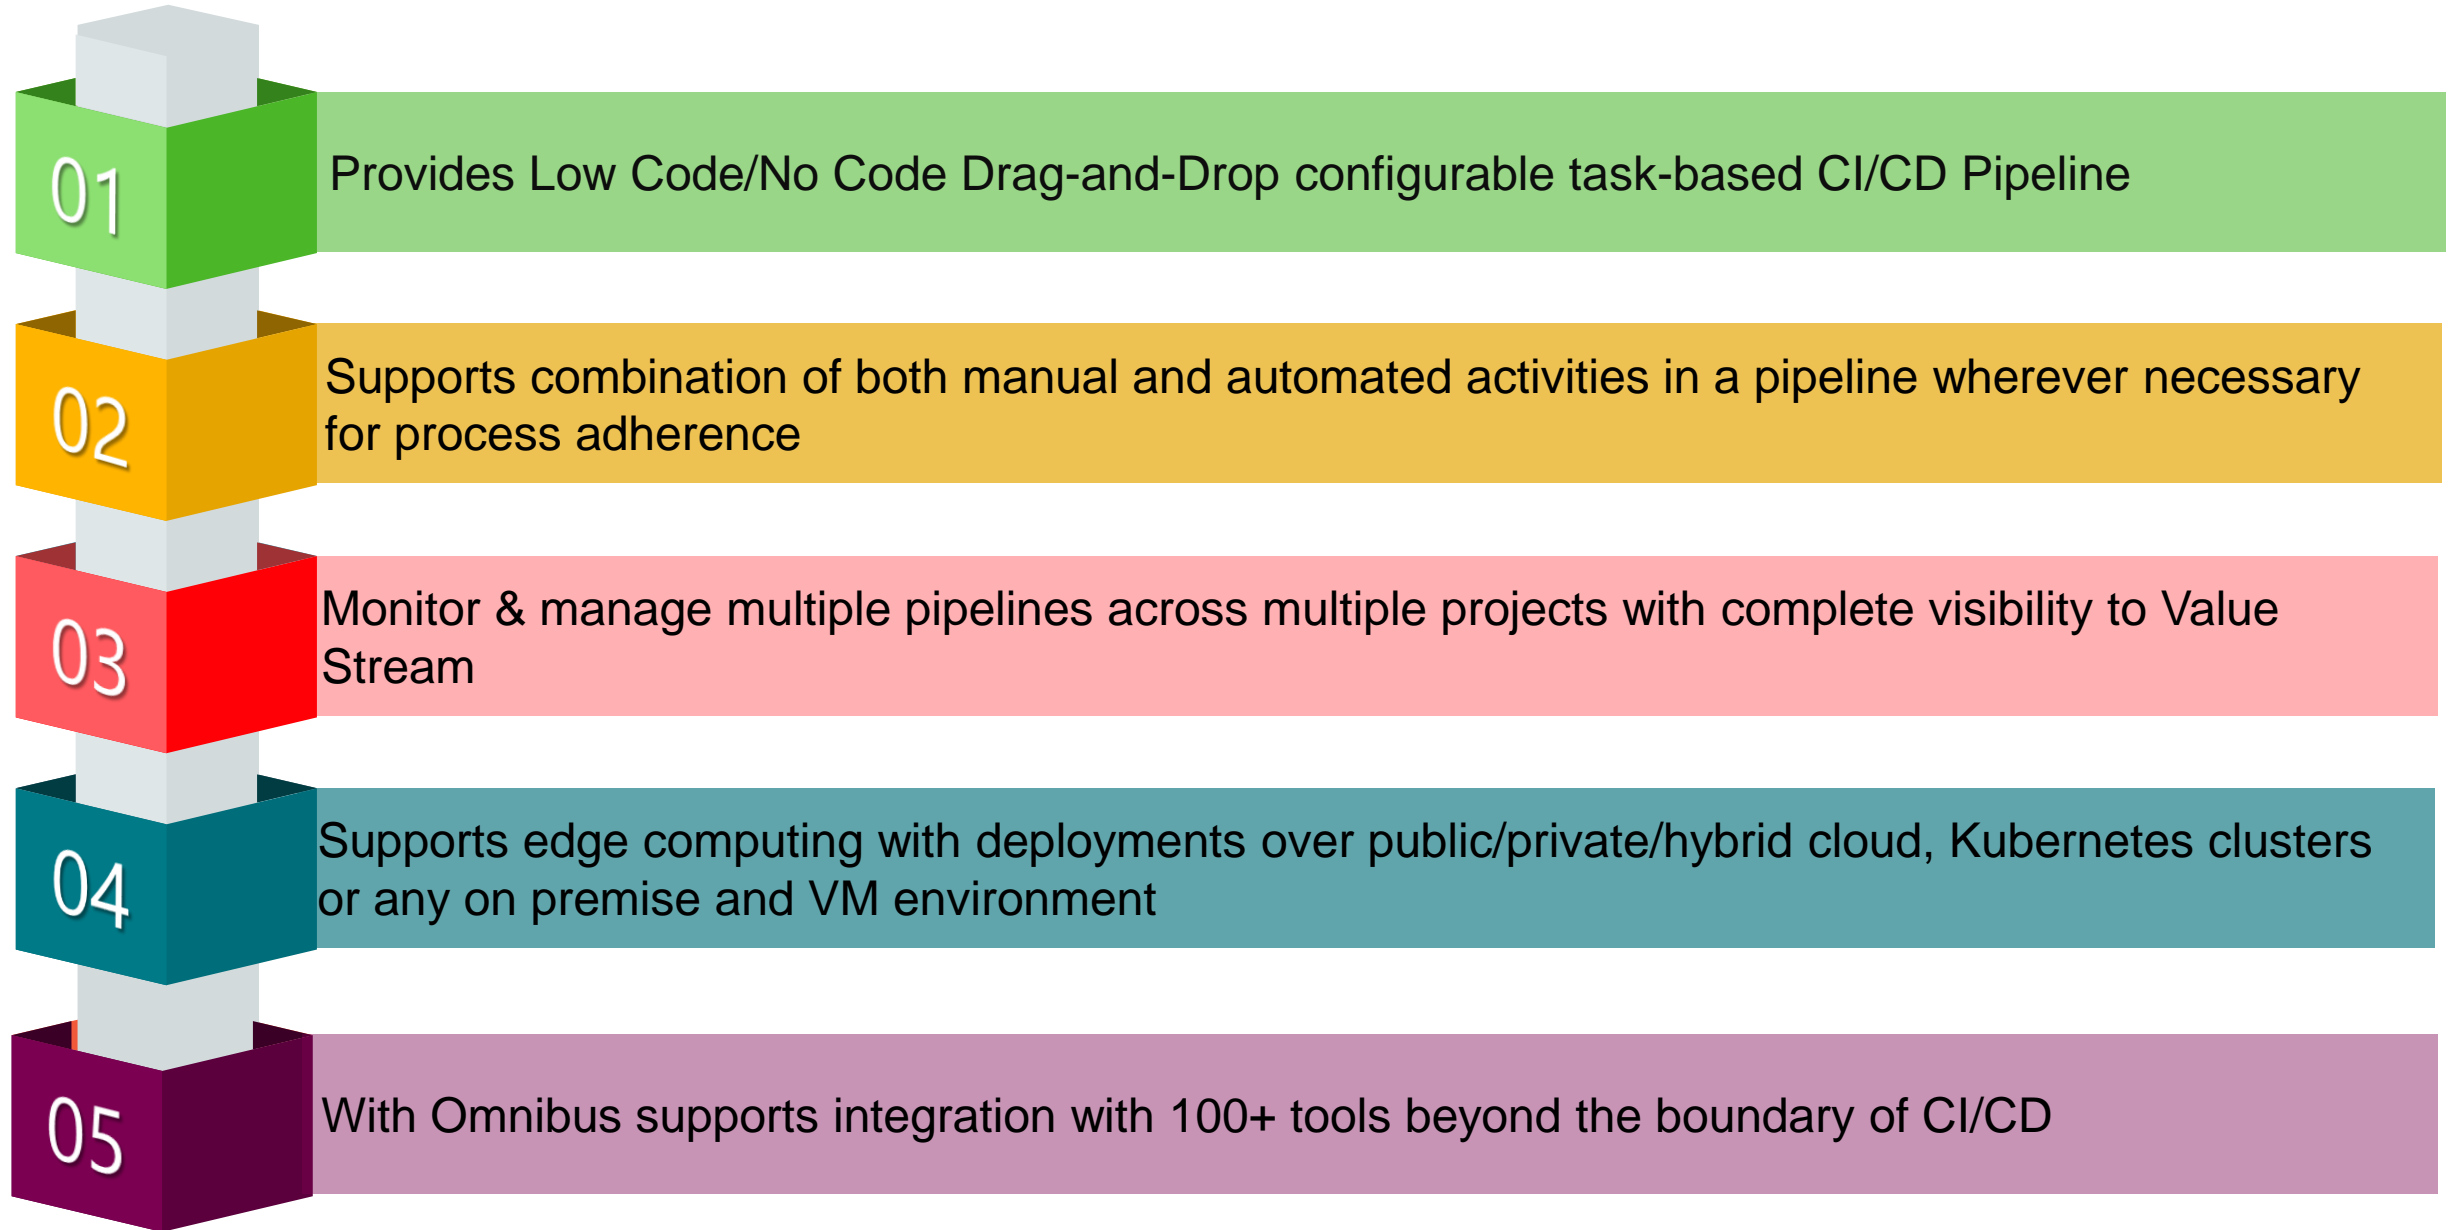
01

Provides Low Code/No Code Drag-and-Drop configurable task-based CI/CD Pipeline

02

Supports combination of both manual and automated activities in a pipeline wherever necessary for process adherence

03

Monitor & manage multiple pipelines across multiple projects with complete visibility to Value Stream

04

Supports edge computing with deployments over public/private/hybrid cloud, Kubernetes clusters or any on premise and VM environment

05

With Omnibus supports integration with 100+ tools beyond the boundary of CI/CD